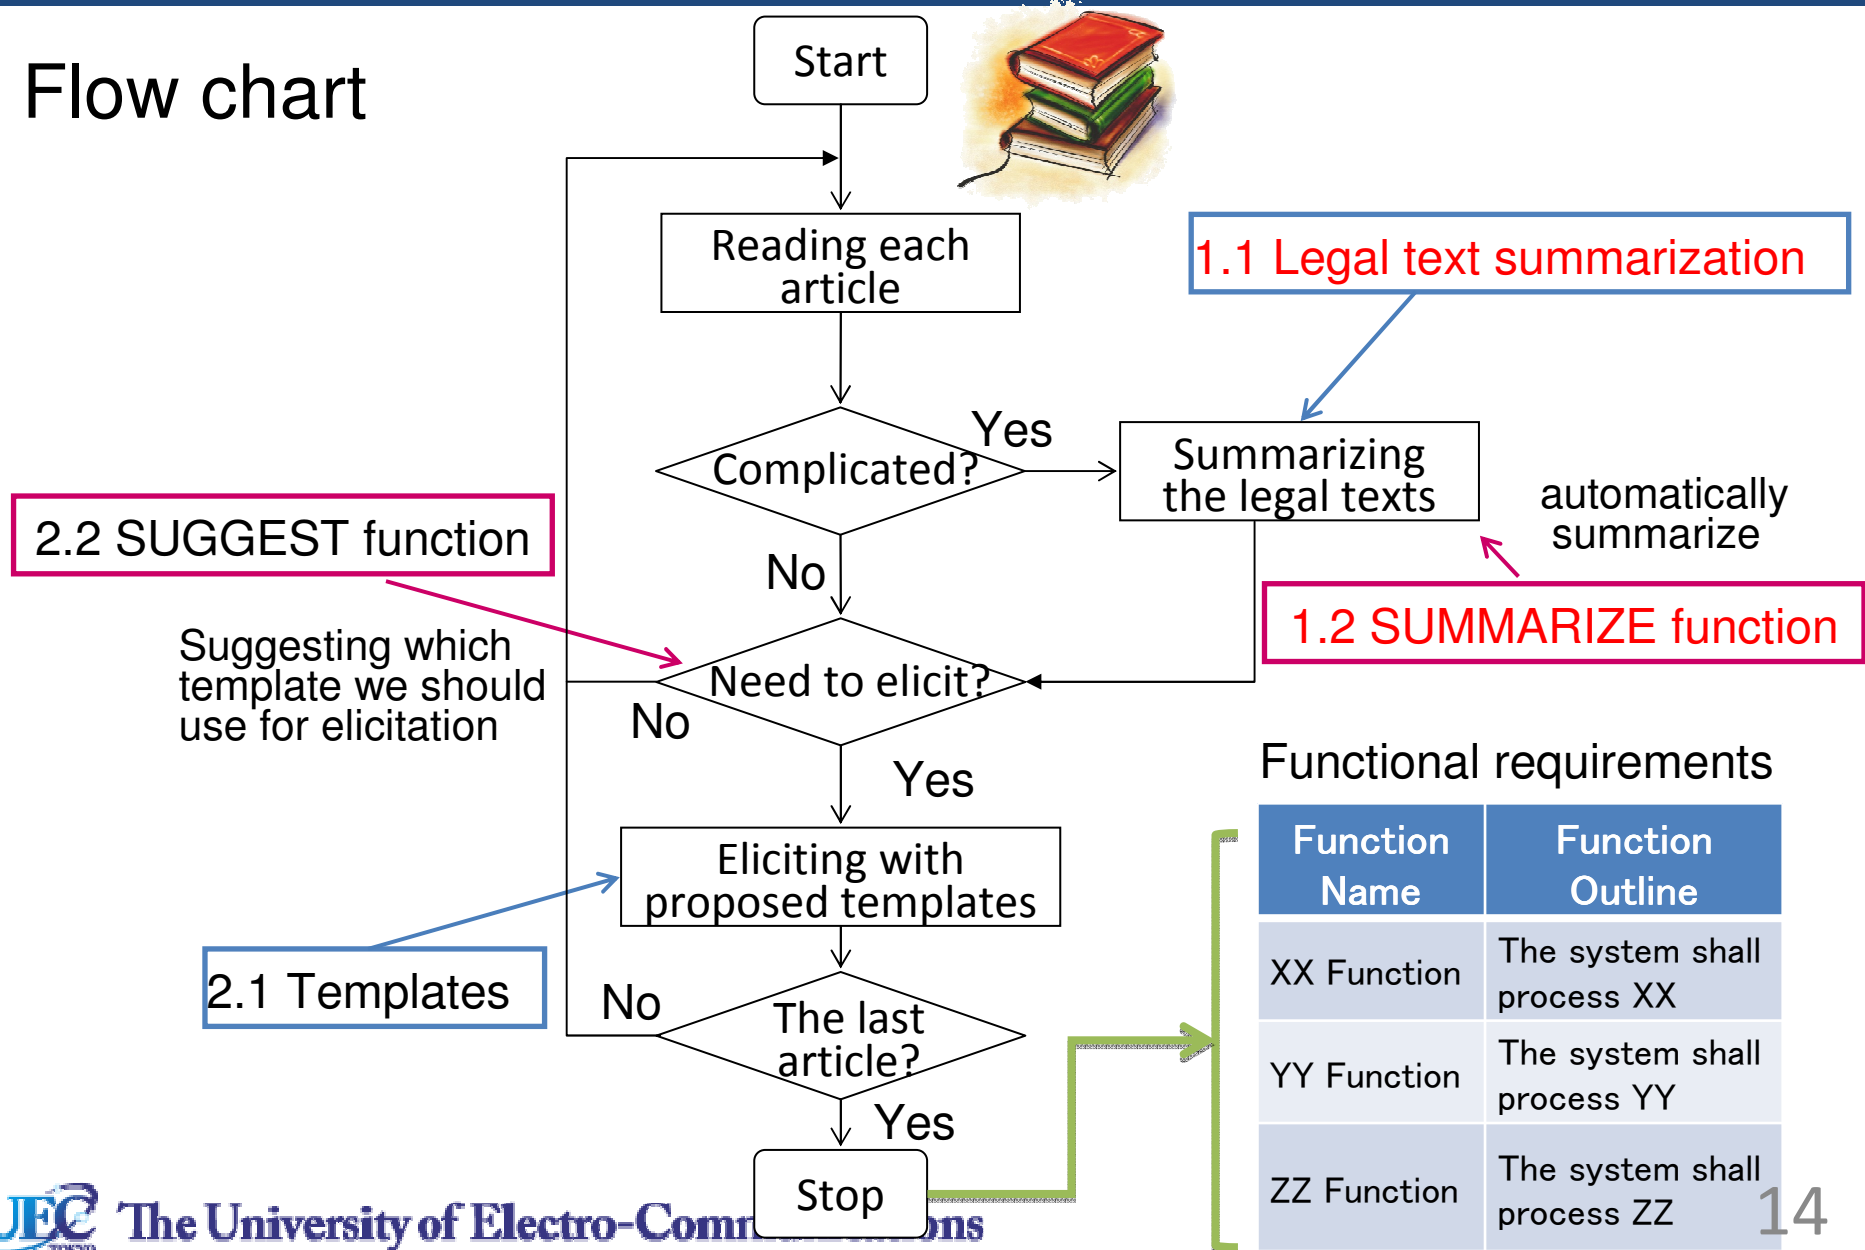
Flow chart

Start

Reading each article

Complicated?

Yes

Summarizing the legal texts

1.1 Legal text summarization

automatically summarize

1.2 SUMMARIZE function

No

2.2 SUGGEST function

Suggesting which template we should use for elicitation

Need to elicit?

No

Yes

Eliciting with proposed templates

2.1 Templates

No

The last article?

Yes

Stop

Functional requirements

| Function Name | Function Outline |
|---|---|
| XX Function | The system shall process XX |
| YY Function | The system shall process YY |
| ZZ Function | The system shall process ZZ |

UEC The University of Electro-Comm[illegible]ons

14